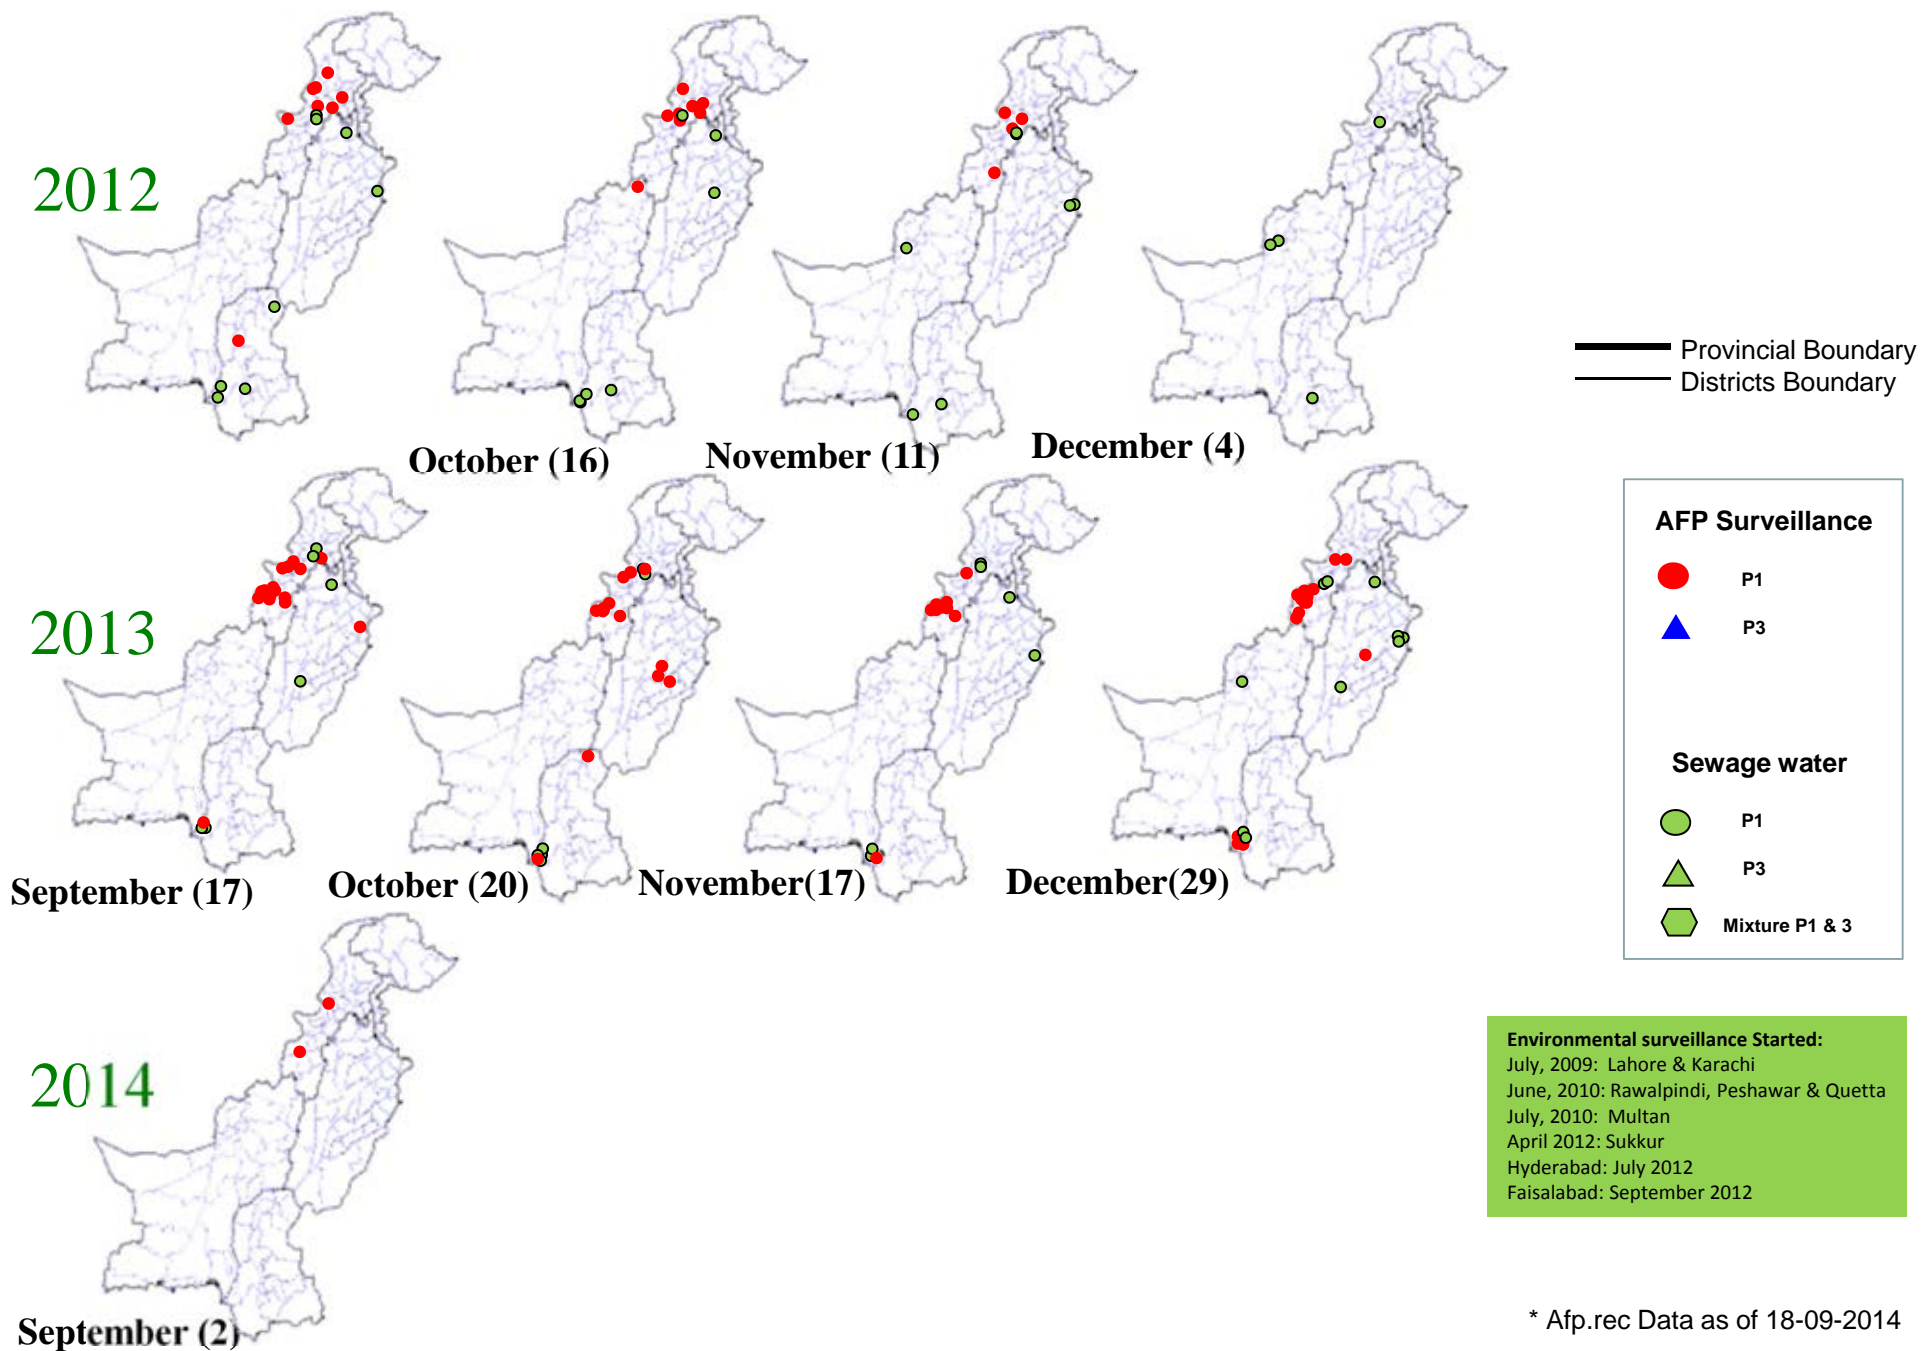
2012

October (16)

November (11)

December (4)

Provincial Boundary
Districts Boundary

2013

September (17)

October (20)

November(17)

December(29)

AFP Surveillance
P1
P3

Sewage water
P1
P3
Mixture P1 & 3

2014

September (2)

Environmental surveillance Started:
July, 2009: Lahore & Karachi
June, 2010: Rawalpindi, Peshawar & Quetta
July, 2010: Multan
April 2012: Sukkur
Hyderabad: July 2012
Faisalabad: September 2012

* Afp.rec Data as of 18-09-2014